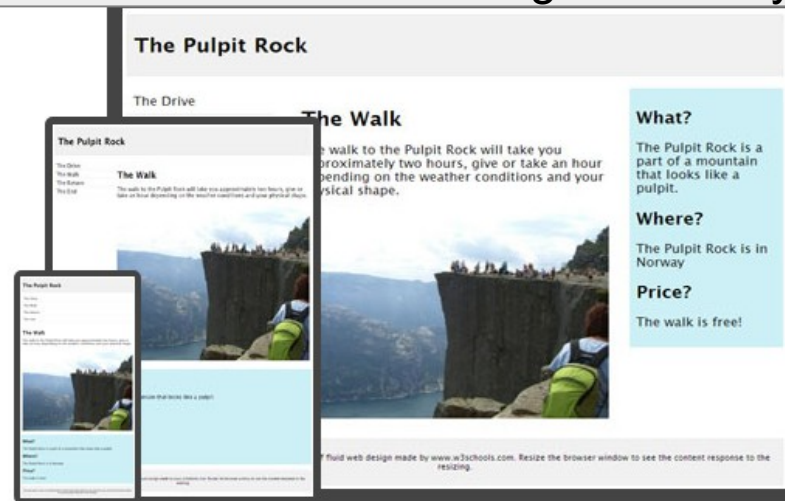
The Pulpit Rock

The Drive

The Walk

e walk to the Pulpit Rock will take you proximately two hours, give or take an hour pending on the weather conditions and your ysical shape.

What?

The Pulpit Rock is a part of a mountain that looks like a pulpit.

Where?

The Pulpit Rock is in Norway

Price?

The walk is free!

f fluid web design made by www.w3schools.com. Resize the browser window to see the content response to the resizing.

The Pulpit Rock

The Drive
The Walk
The Return
The End

The Walk

The walk to the Pulpit Rock will take you approximately two hours, give or take an hour depending on the weather conditions and your physical shape.

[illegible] ountain that looks like a pulpit.

The Pulpit Rock

The Drive
The Walk
The Return
The End

The Walk

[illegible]

What?

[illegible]

Where?

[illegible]

Price?

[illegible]

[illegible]